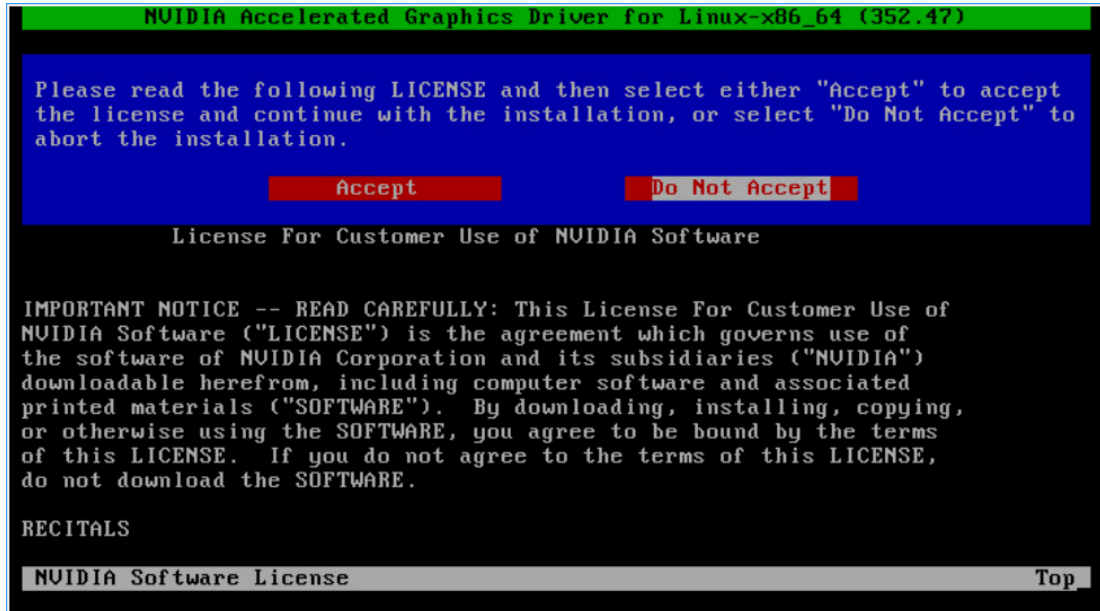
NVIDIA Accelerated Graphics Driver for Linux-x86_64 (352.47)

Please read the following LICENSE and then select either "Accept" to accept the license and continue with the installation, or select "Do Not Accept" to abort the installation.

Accept

Do Not Accept

License For Customer Use of NVIDIA Software

IMPORTANT NOTICE -- READ CAREFULLY: This License For Customer Use of NVIDIA Software ("LICENSE") is the agreement which governs use of the software of NVIDIA Corporation and its subsidiaries ("NVIDIA") downloadable herefrom, including computer software and associated printed materials ("SOFTWARE"). By downloading, installing, copying, or otherwise using the SOFTWARE, you agree to be bound by the terms of this LICENSE. If you do not agree to the terms of this LICENSE, do not download the SOFTWARE.

RECITALS

NVIDIA Software License

Top